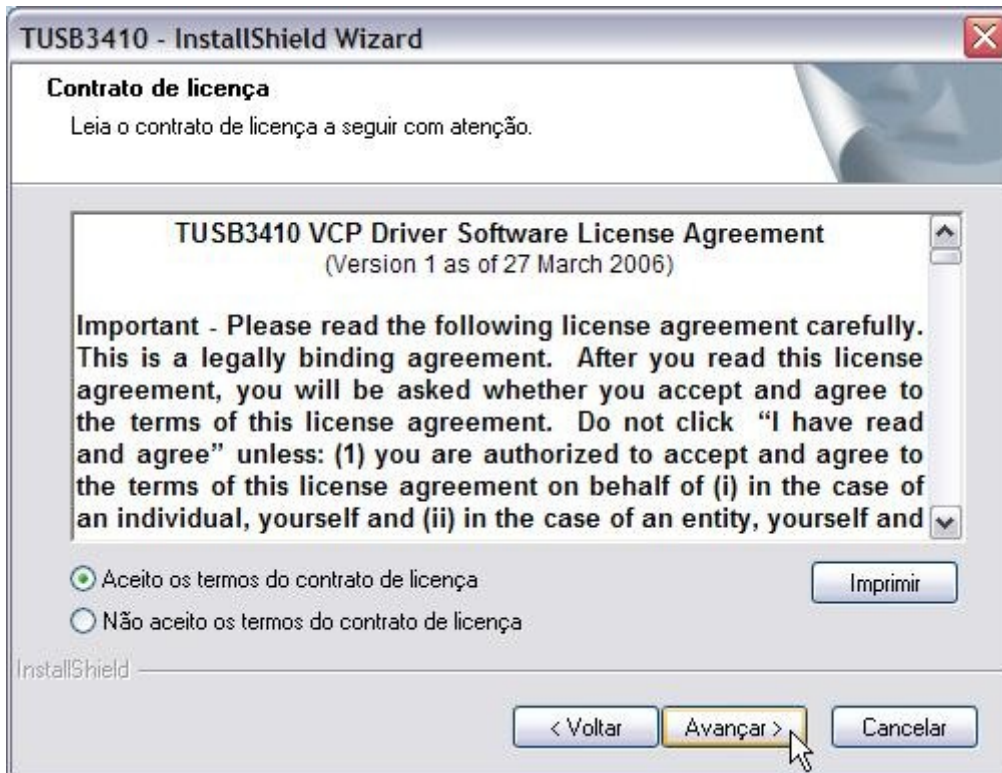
TUSB3410 - InstallShield Wizard

Contrato de licença

Leia o contrato de licença a seguir com atenção.

TUSB3410 VCP Driver Software License Agreement
(Version 1 as of 27 March 2006)

Important - Please read the following license agreement carefully. This is a legally binding agreement. After you read this license agreement, you will be asked whether you accept and agree to the terms of this license agreement. Do not click "I have read and agree" unless: (1) you are authorized to accept and agree to the terms of this license agreement on behalf of (i) in the case of an individual, yourself and (ii) in the case of an entity, yourself and

Aceito os termos do contrato de licença

Não aceito os termos do contrato de licença

Imprimir

InstallShield

< Voltar

Avançar >

Cancelar